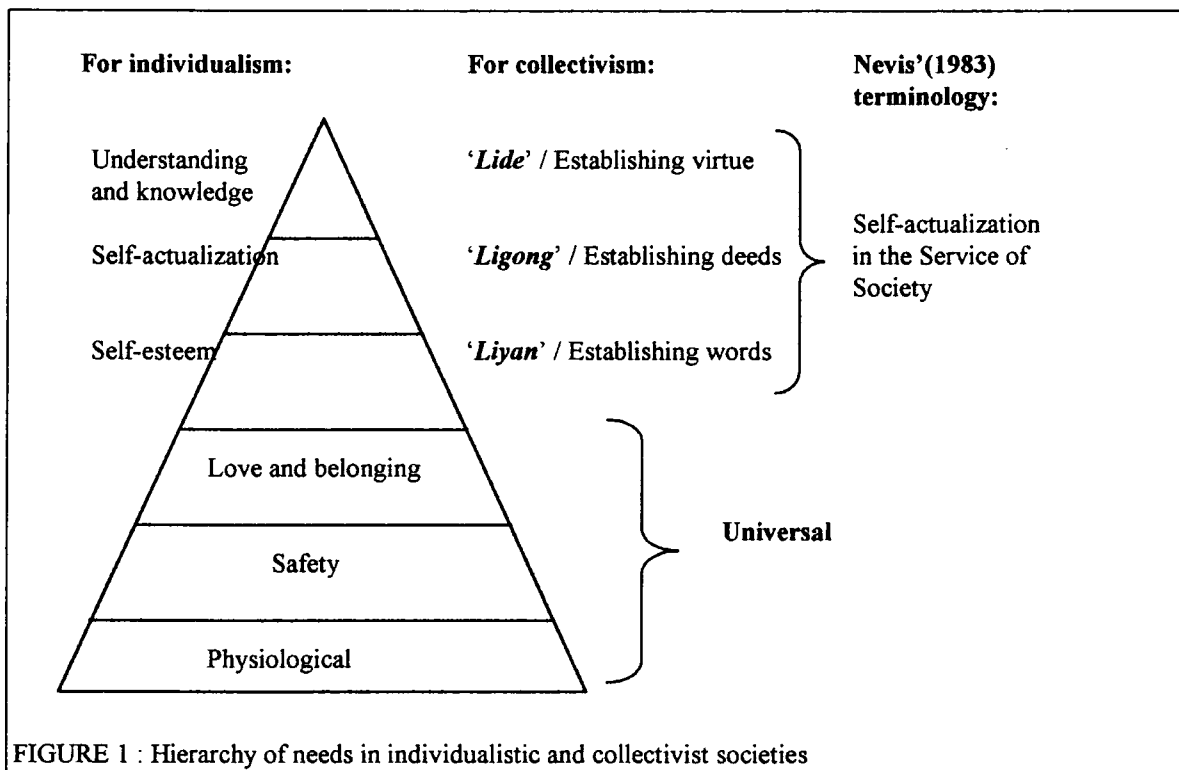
For individualism:

For collectivism:

Nevis'(1983) terminology:

Understanding and knowledge

'Lide' / Establishing virtue

Self-actualization

'Ligong' / Establishing deeds

Self-actualization in the Service of Society

Self-esteem

'Liyan' / Establishing words

Love and belonging

Safety

Physiological

Universal

FIGURE 1 : Hierarchy of needs in individualistic and collectivist societies